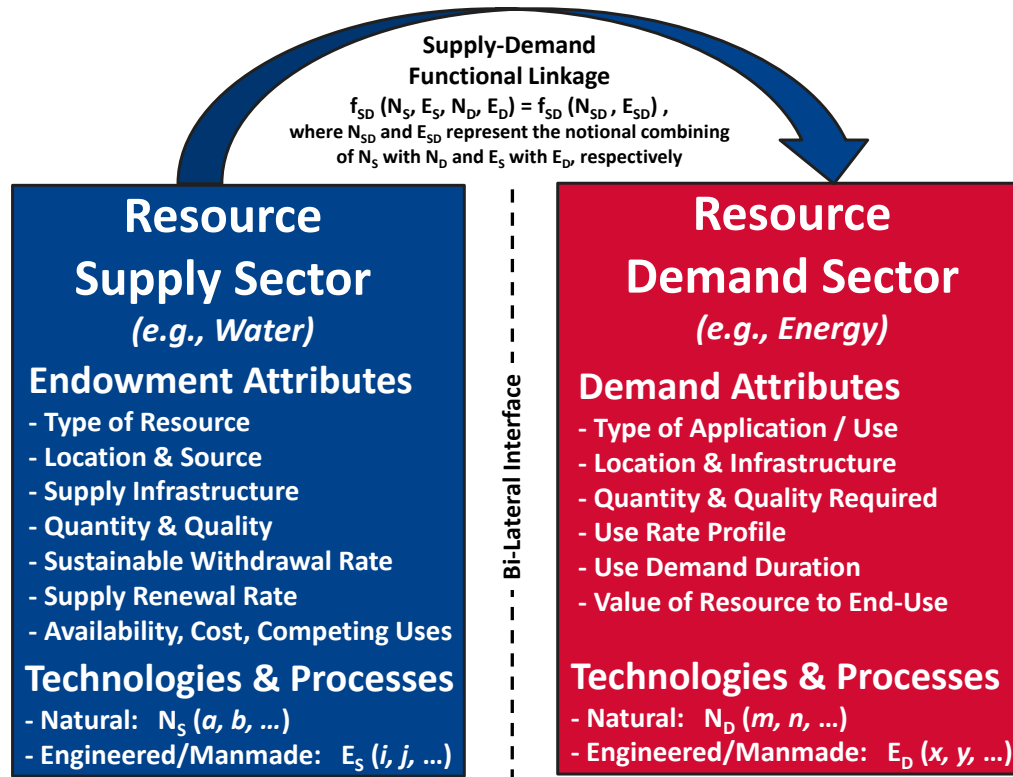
Supply-Demand Functional Linkage

$f_{SD}$ ($N_S$, $E_S$, $N_D$, $E_D$) = $f_{SD}$ ($N_{SD}$ , $E_{SD}$) , where $N_{SD}$ and $E_{SD}$ represent the notional combining of $N_S$ with $N_D$ and $E_S$ with $E_D$, respectively

Resource Supply Sector

(e.g., Water)

Endowment Attributes
- Type of Resource
- Location & Source
- Supply Infrastructure
- Quantity & Quality
- Sustainable Withdrawal Rate
- Supply Renewal Rate
- Availability, Cost, Competing Uses

Technologies & Processes
- Natural: $N_S$ (a, b, …)
- Engineered/Manmade: $E_S$ (i, j, …)

Bi-Lateral Interface

Resource Demand Sector

(e.g., Energy)

Demand Attributes
- Type of Application / Use
- Location & Infrastructure
- Quantity & Quality Required
- Use Rate Profile
- Use Demand Duration
- Value of Resource to End-Use

Technologies & Processes
- Natural: $N_D$ (m, n, …)
- Engineered/Manmade: $E_D$ (x, y, …)